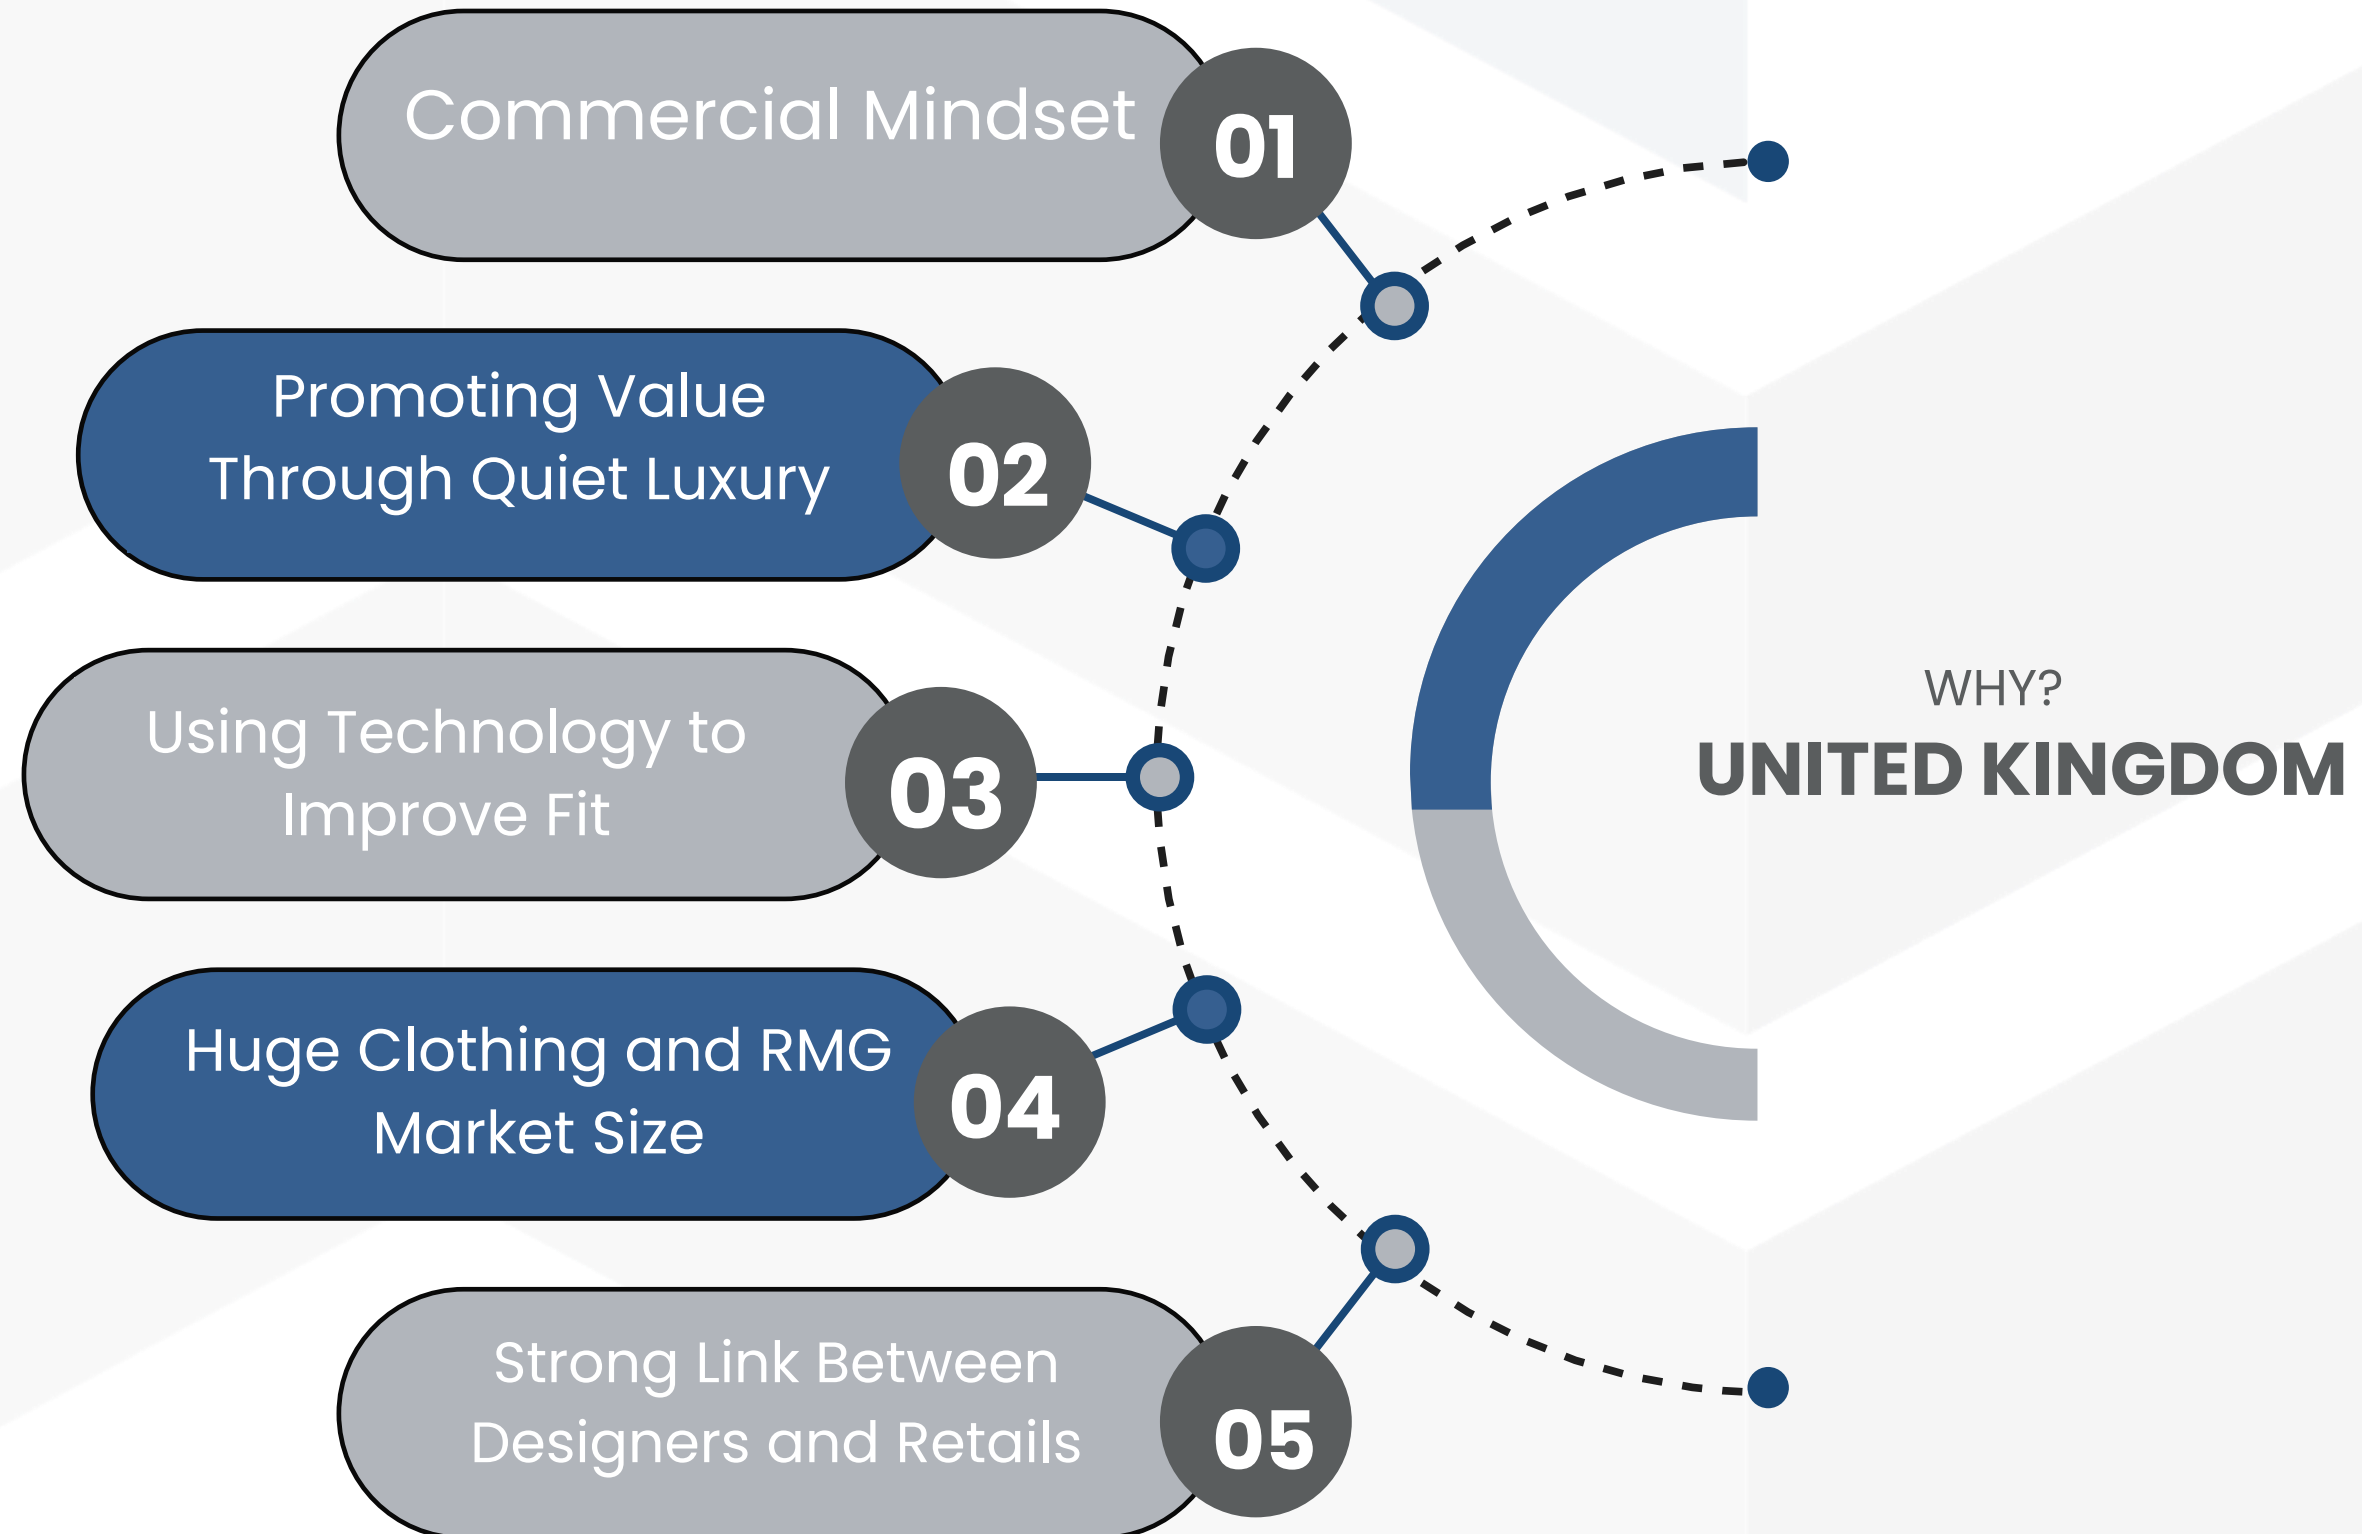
Commercial Mindset 01

Promoting Value Through Quiet Luxury 02

Using Technology to Improve Fit 03

Huge Clothing and RMG Market Size 04

Strong Link Between Designers and Retails 05

WHY?
UNITED KINGDOM